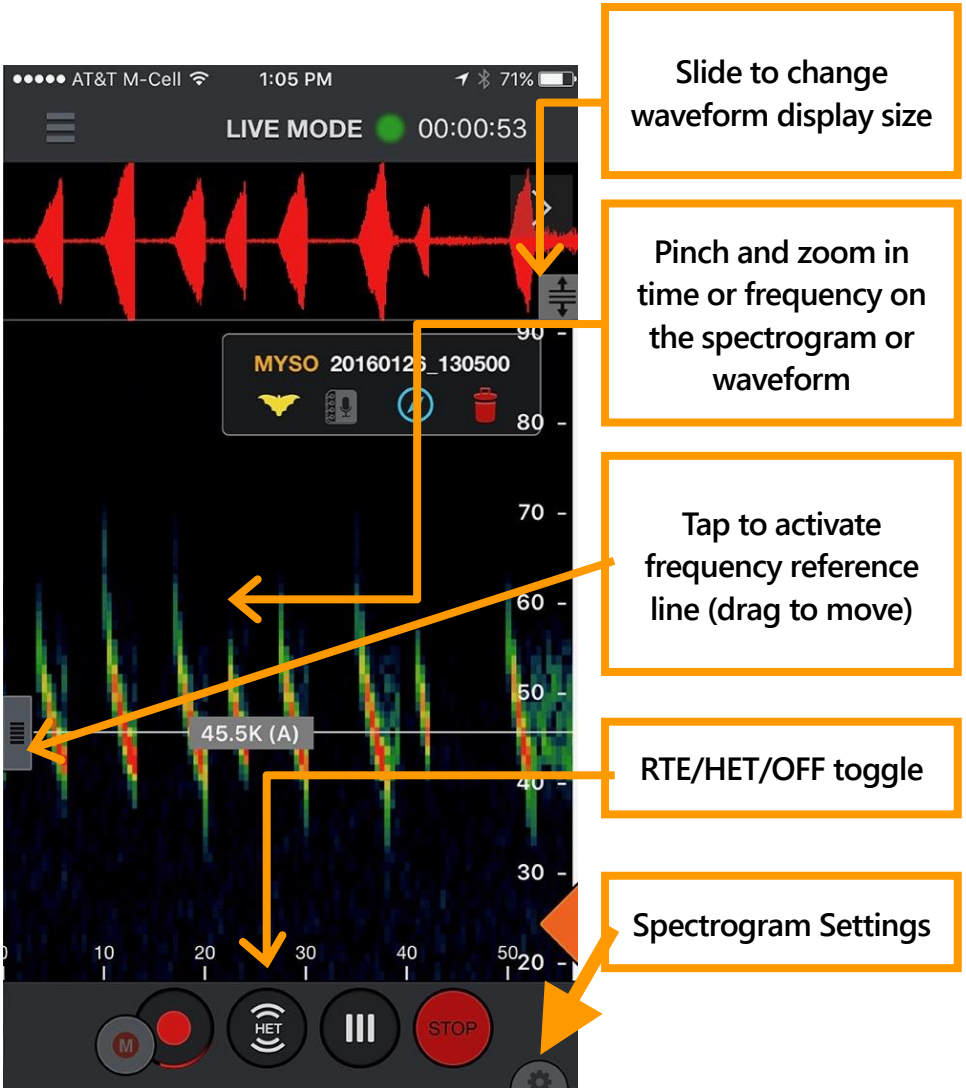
●●●●● AT&T M-Cell 1:05 PM 71%

LIVE MODE 00:00:53

Slide to change waveform display size

Pinch and zoom in time or frequency on the spectrogram or waveform

MYSO 20160126_130500

90
80
70
60
50
40
30
20

Tap to activate frequency reference line (drag to move)

45.5K (A)

RTE/HET/OFF toggle

Spectrogram Settings

0 10 20 30 40 50

M

HET

STOP